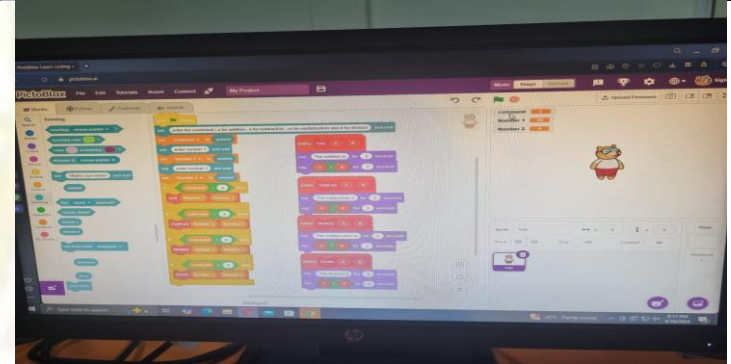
PictoBlox Learn coding
pictoblox.ai
PictoBlox File Edit Tutorials Board Connect My Project
Blocks Python Costumes Sounds
Sensing
command
Number 1
Number 2
Upload Firmware
ask What's your name? and wait
Search for web